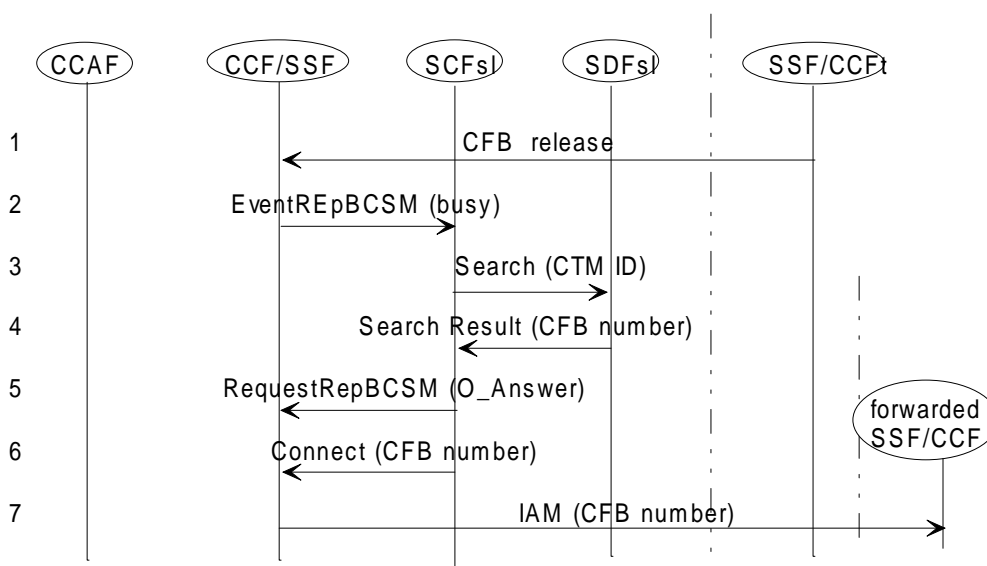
CCAF CCF/SSF SCFsl SDFsl SSF/CCFt

1 CFB release

2 EventREpBCSM (busy)

3 Search (CTM ID)

4 Search Result (CFB number)

5 RequestRepBCSM (O_Answer)

forwarded SSF/CCF

6 Connect (CFB number)

7 IAM (CFB number)